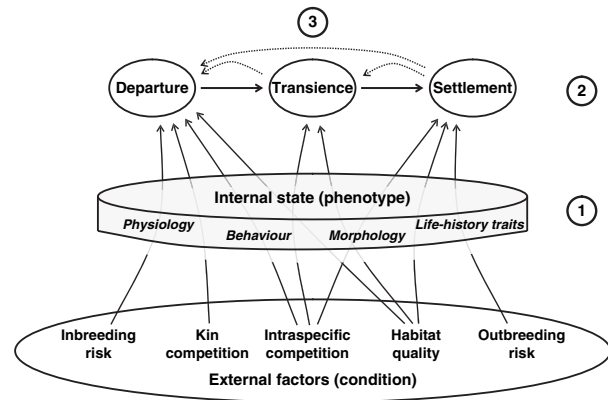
3

Departure

Transience

Settlement

2

Internal state (phenotype)

1

Physiology

Behaviour

Morphology

Life-history traits

Inbreeding risk

Kin competition

Intraspecific competition

Habitat quality

Outbreeding risk

External factors (condition)